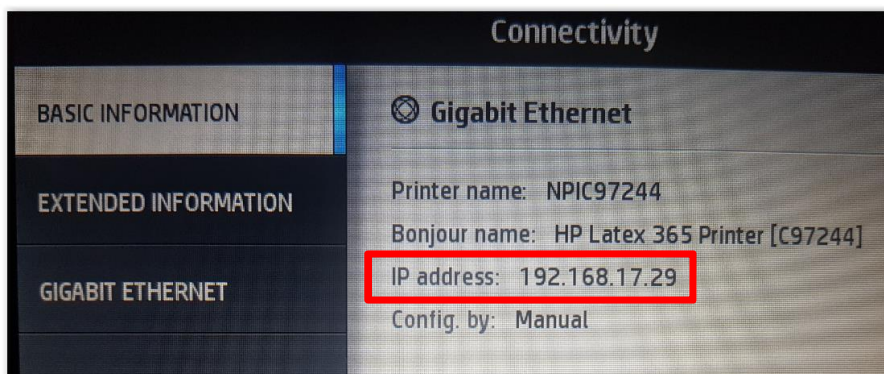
Connectivity

BASIC INFORMATION

EXTENDED INFORMATION

GIGABIT ETHERNET

Gigabit Ethernet

Printer name: NPIC97244

Bonjour name: HP Latex 365 Printer [C97244]

IP address: 192.168.17.29

Config. by: Manual